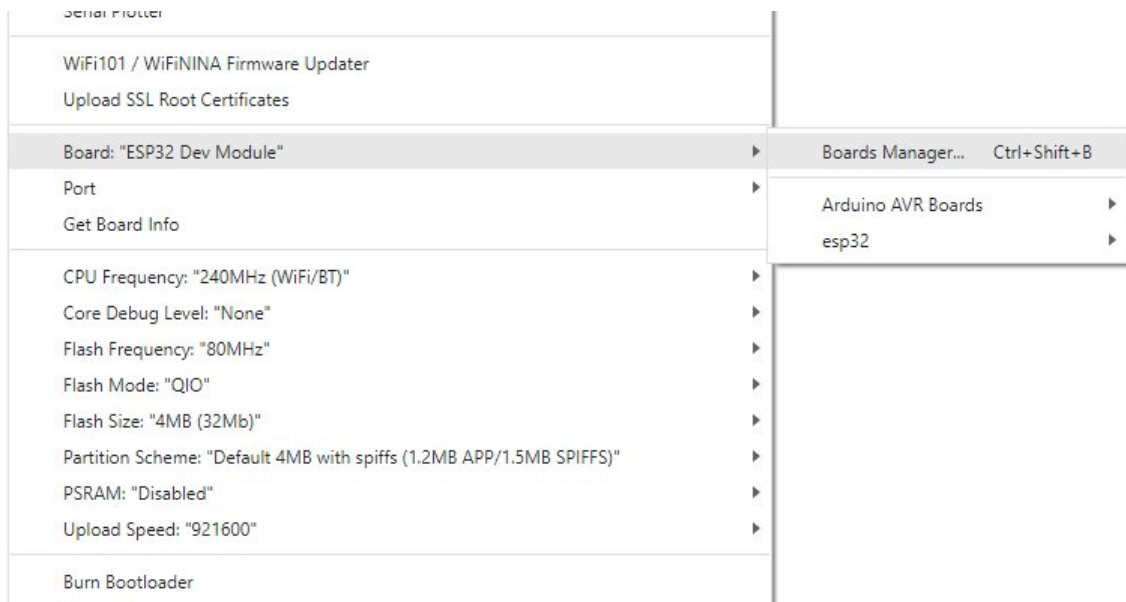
Serial Plotter

WiFi101 / WiFiNINA Firmware Updater
Upload SSL Root Certificates

Board: "ESP32 Dev Module"
Port
Get Board Info

CPU Frequency: "240MHz (WiFi/BT)"
Core Debug Level: "None"
Flash Frequency: "80MHz"
Flash Mode: "QIO"
Flash Size: "4MB (32Mb)"
Partition Scheme: "Default 4MB with spiffs (1.2MB APP/1.5MB SPIFFS)"
PSRAM: "Disabled"
Upload Speed: "921600"

Burn Bootloader

Boards Manager... Ctrl+Shift+B

Arduino AVR Boards
esp32